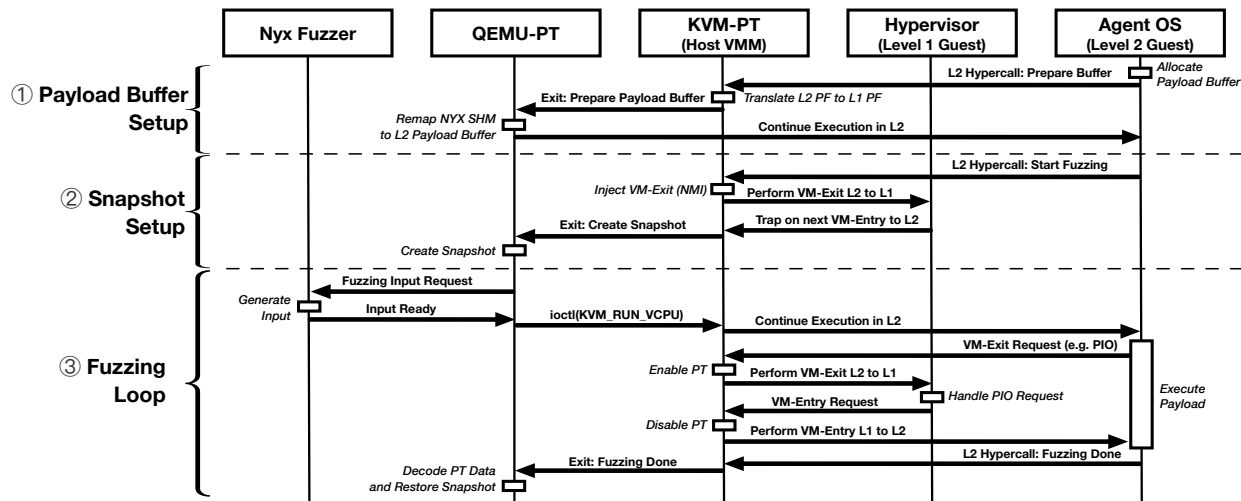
Nyx Fuzzer

QEMU-PT

KVM-PT
(Host VMM)

Hypervisor
(Level 1 Guest)

Agent OS
(Level 2 Guest)

① Payload Buffer Setup

L2 Hypercall: Prepare Buffer

Allocate Payload Buffer

Exit: Prepare Payload Buffer

Translate L2 PF to L1 PF

Remap NYX SHM to L2 Payload Buffer

Continue Execution in L2

② Snapshot Setup

L2 Hypercall: Start Fuzzing

Inject VM-Exit (NMI)

Perform VM-Exit L2 to L1

Exit: Create Snapshot

Trap on next VM-Entry to L2

Create Snapshot

③ Fuzzing Loop

Fuzzing Input Request

Generate Input

Input Ready

ioctl(KVM_RUN_VCPU)

Continue Execution in L2

VM-Exit Request (e.g. PIO)

Enable PT

Perform VM-Exit L2 to L1

Handle PIO Request

Execute Payload

VM-Entry Request

Disable PT

Perform VM-Entry L1 to L2

L2 Hypercall: Fuzzing Done

Exit: Fuzzing Done

Decode PT Data and Restore Snapshot